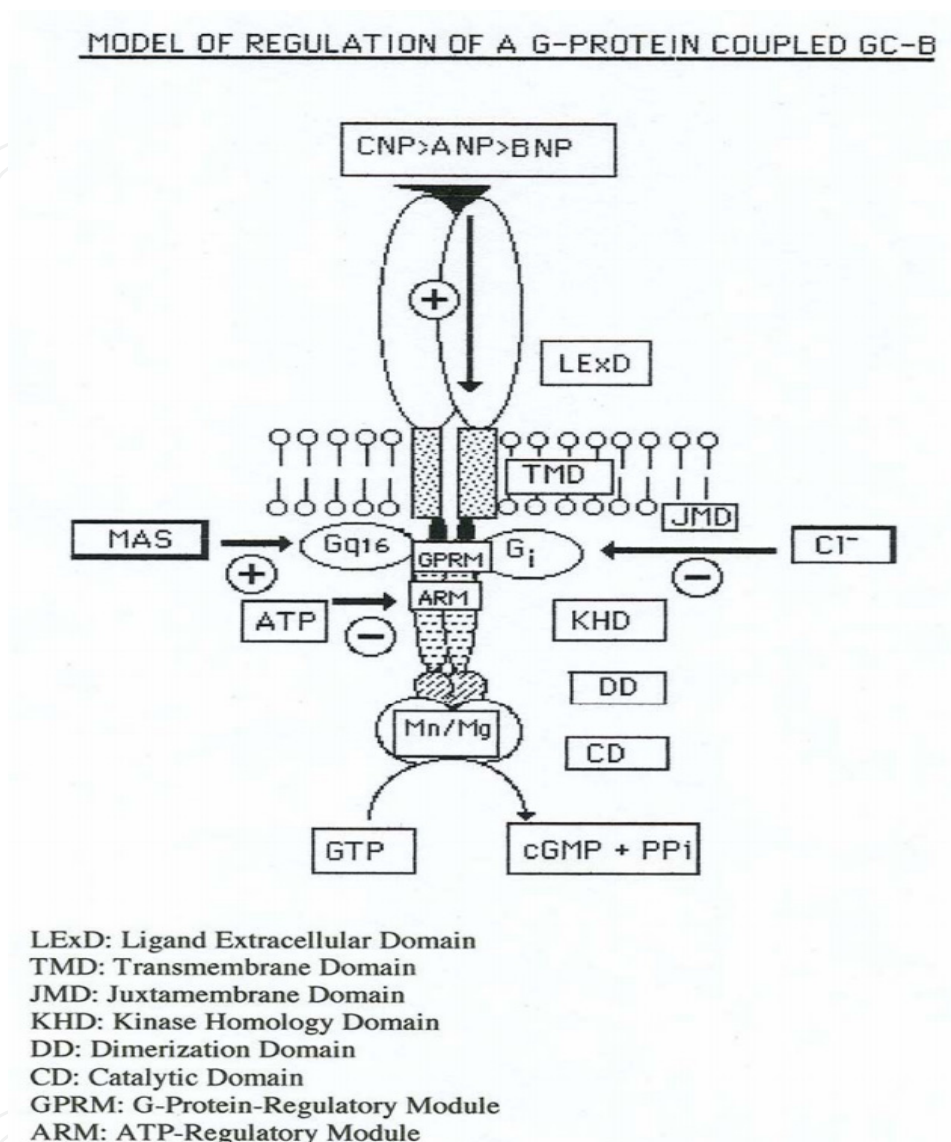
MODEL OF REGULATION OF A G-PROTEIN COUPLED GC-B

CNP>ANP>BNP

+

LExD

TMD

JMD

MAS

+

Gq16

GPRM

$G_i$

$Cl^-$

−

ATP

−

ARM

KHD

DD

Mn/Mg

CD

GTP

cGMP + PPi

LExD: Ligand Extracellular Domain
TMD: Transmembrane Domain
JMD: Juxtamembrane Domain
KHD: Kinase Homology Domain
DD: Dimerization Domain
CD: Catalytic Domain
GPRM: G-Protein-Regulatory Module
ARM: ATP-Regulatory Module